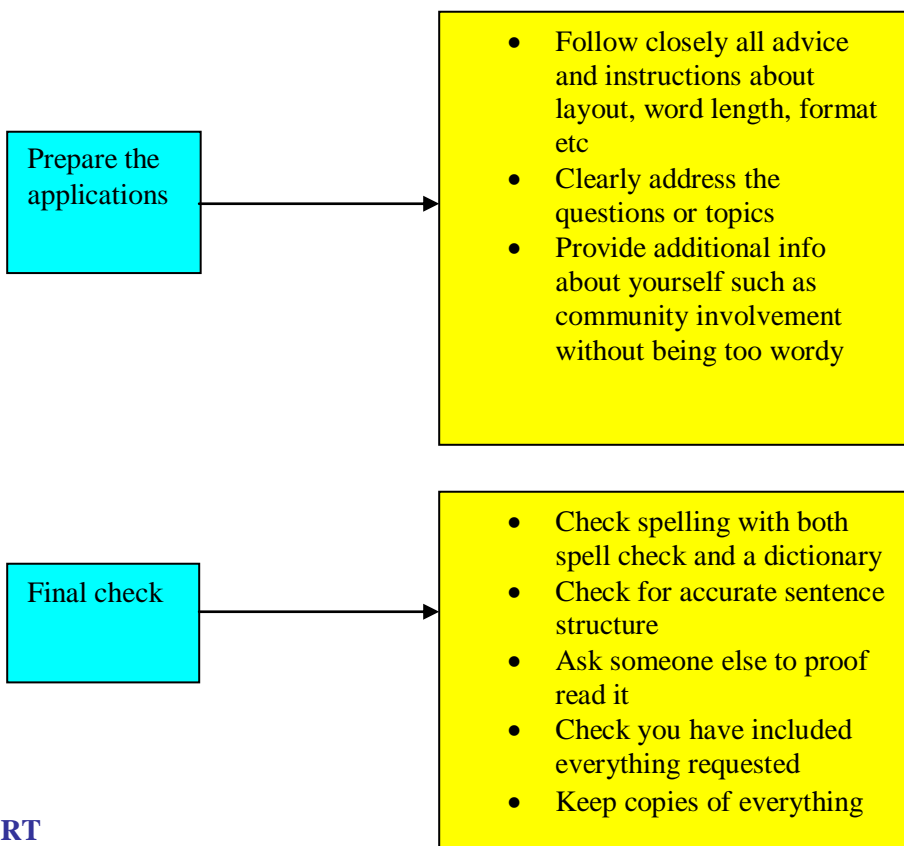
Prepare the applications

- Follow closely all advice and instructions about layout, word length, format etc
- Clearly address the questions or topics
- Provide additional info about yourself such as community involvement without being too wordy

Final check

- Check spelling with both spell check and a dictionary
- Check for accurate sentence structure
- Ask someone else to proof read it
- Check you have included everything requested
- Keep copies of everything

RT